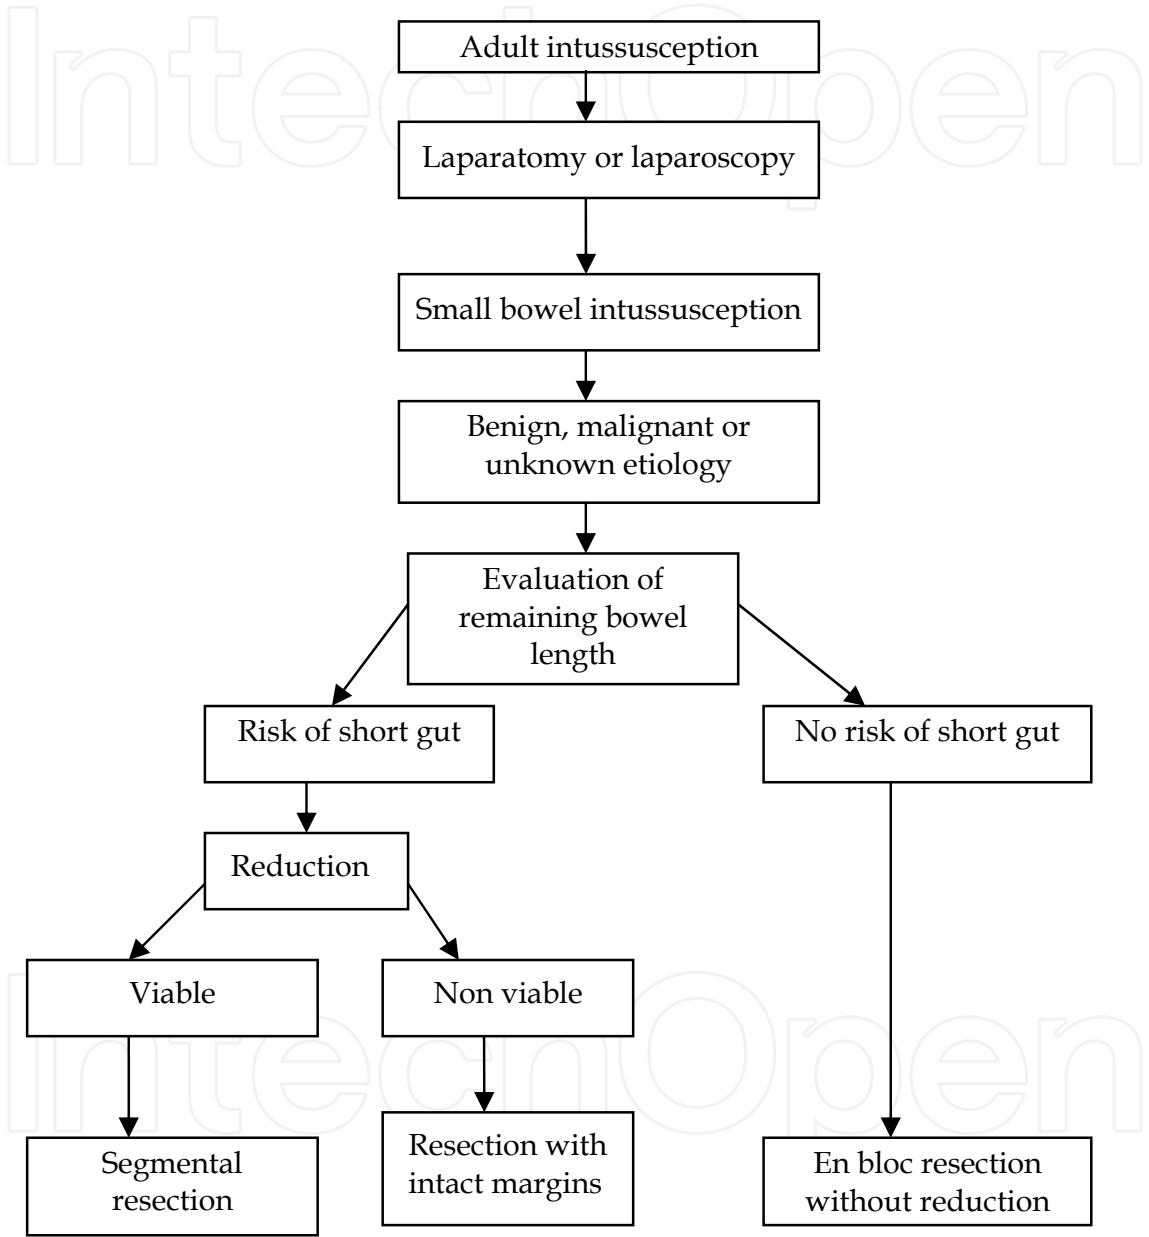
IntechOpen

Adult intussusception

Laparatomy or laparoscopy

Small bowel intussusception

Benign, malignant or unknown etiology

Evaluation of remaining bowel length

Risk of short gut

No risk of short gut

Reduction

Viable

Non viable

Segmental resection

Resection with intact margins

En bloc resection without reduction

IntechOpen